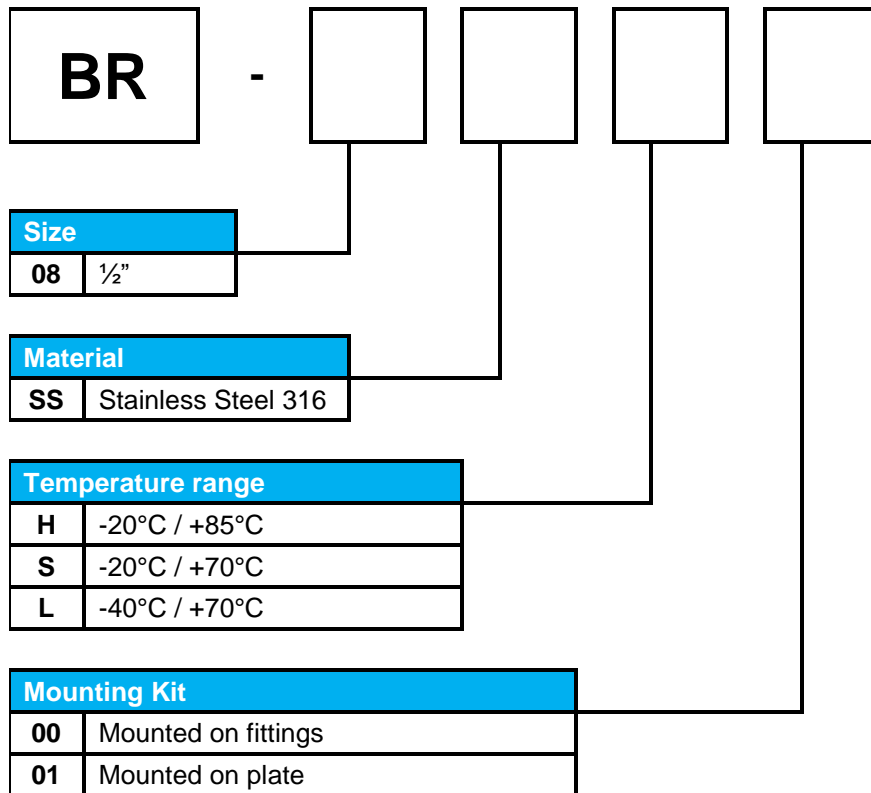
BR -

| Size | |
|---|---|
| 08 | ½" |

| Material | |
|---|---|
| SS | Stainless Steel 316 |

| Temperature range | |
|---|---|
| H | -20°C / +85°C |
| S | -20°C / +70°C |
| L | -40°C / +70°C |

| Mounting Kit | |
|---|---|
| 00 | Mounted on fittings |
| 01 | Mounted on plate |